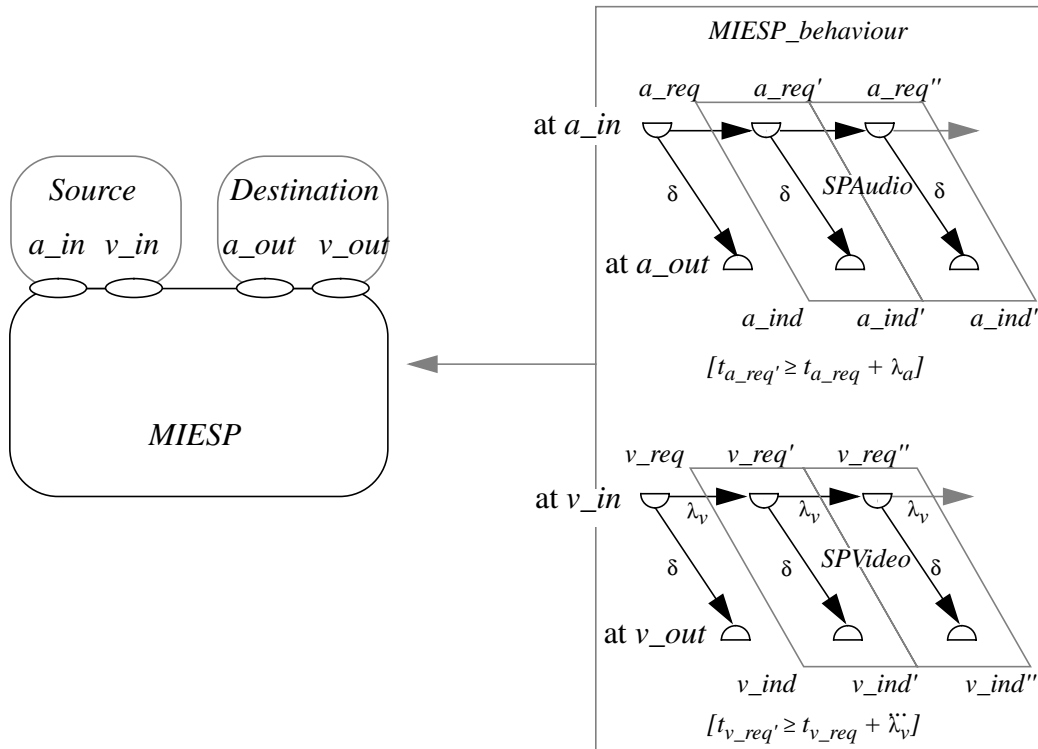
Source
a_in v_in
Destination
a_out v_out
MIESP

MIESP_behaviour
a_req a_req' a_req''
at a_in
δ
δ
SPAudio
δ
at a_out
a_ind a_ind' a_ind'
$[t_{a\_req'} \geq t_{a\_req} + \lambda_a]$

v_req v_req' v_req''
at v_in
$\lambda_v$ $\lambda_v$ $\lambda_v$
δ
δ
SPVideo
δ
at v_out
v_ind v_ind' v_ind''
$[t_{v\_req'} \geq t_{v\_req} + \lambda_v]$